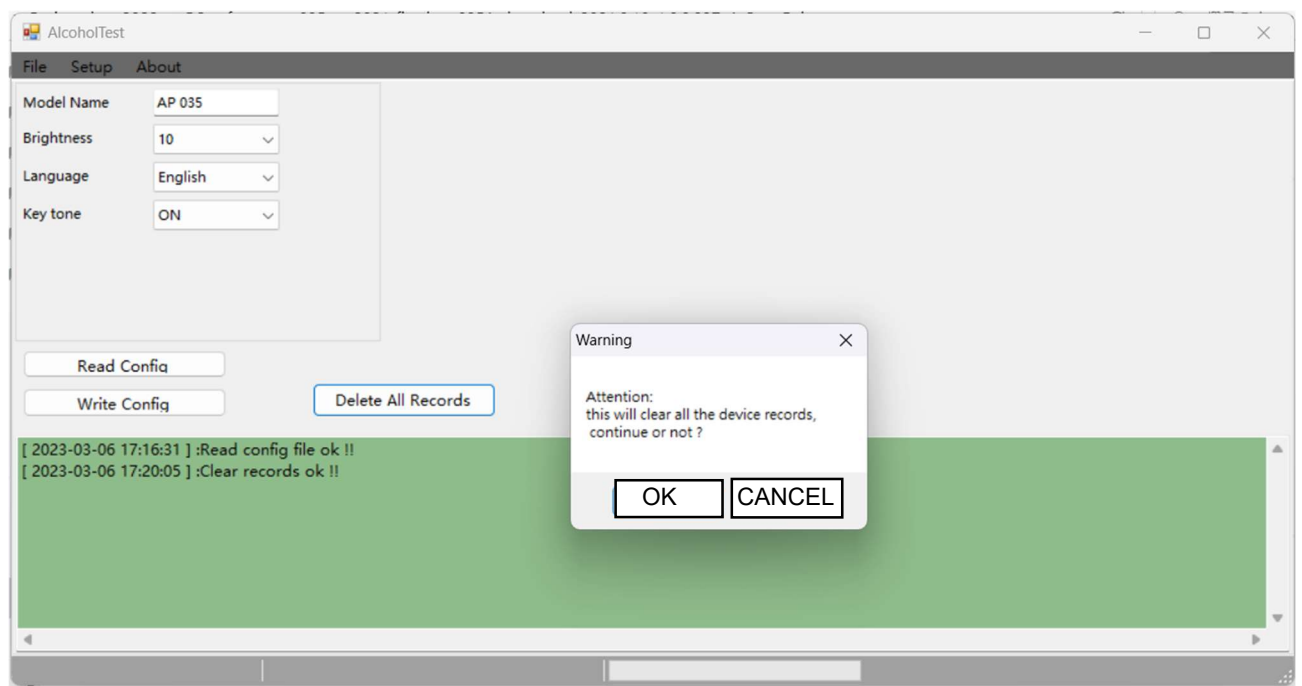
AlcoholTest

File Setup About

Model Name AP 035

Brightness 10

Language English

Key tone ON

Read Config

Write Config

Delete All Records

[ 2023-03-06 17:16:31 ] :Read config file ok !!
[ 2023-03-06 17:20:05 ] :Clear records ok !!

Warning

Attention:
this will clear all the device records,
continue or not ?

OK CANCEL